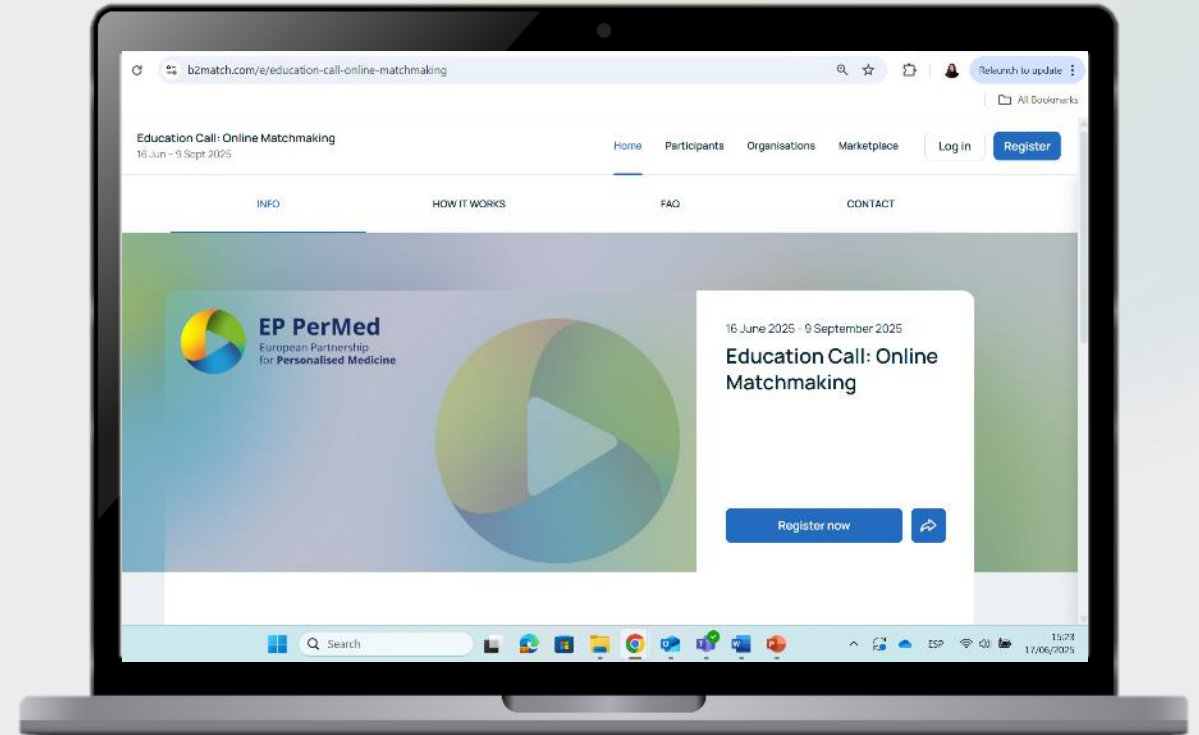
b2match.com/e/education-call-online-matchmaking

Relaunch to update

All Bookmarks

Education Call: Online Matchmaking
16 Jun – 9 Sept 2025

Home Participants Organisations Marketplace Log in Register

INFO HOW IT WORKS FAQ CONTACT

EP PerMed
European Partnership
for Personalised Medicine

16 June 2025 - 9 September 2025

Education Call: Online Matchmaking

Register now

Search

ESP 15:23 17/06/2025